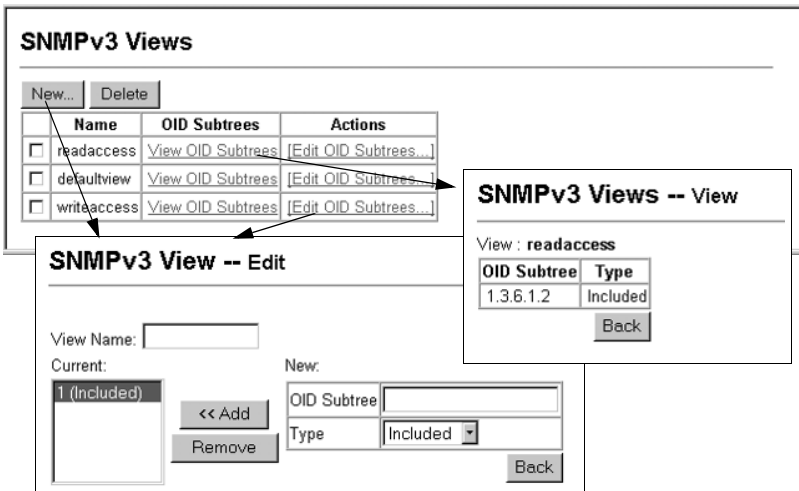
SNMPv3 Views

New... Delete

| | Name | OID Subtrees | Actions |
|---|---|---|---|
| ☐ | readaccess | View OID Subtrees | [Edit OID Subtrees...] |
| ☐ | defaultview | View OID Subtrees | [Edit OID Subtrees...] |
| ☐ | writeaccess | View OID Subtrees | [Edit OID Subtrees...] |

SNMPv3 Views -- View

View : readaccess

| OID Subtree | Type |
|---|---|
| 1.3.6.1.2 | Included |

Back

SNMPv3 View -- Edit

View Name:

Current:

1 (Included)

<< Add

Remove

New:

| OID Subtree | |
|---|---|
| Type | Included |

Back